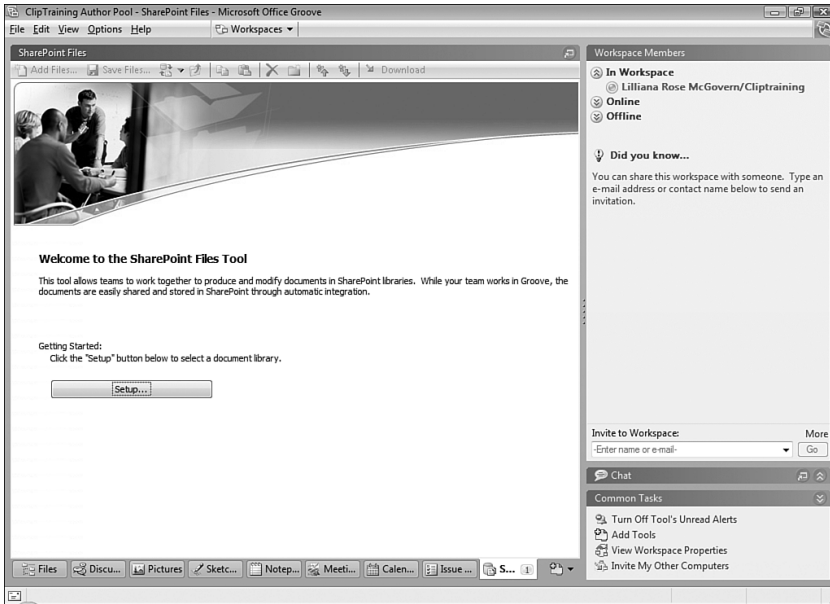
ClipTraining Author Pool - SharePoint Files - Microsoft Office Groove

File Edit View Options Help Workspaces ▾

SharePoint Files

Add Files... Save Files... Download

Welcome to the SharePoint Files Tool

This tool allows teams to work together to produce and modify documents in SharePoint libraries. While your team works in Groove, the documents are easily shared and stored in SharePoint through automatic integration.

Getting Started:
Click the "Setup" button below to select a document library.

Setup...

Files Discu... Pictures Sketc... Notep... Meeti... Calen... Issue ... S... 1

Workspace Members

In Workspace
Lilliana Rose McGovern/Cliptraining
Online
Offline

Did you know...

You can share this workspace with someone. Type an e-mail address or contact name below to send an invitation.

Invite to Workspace: More
-Enter name or e-mail- Go

Chat

Common Tasks

Turn Off Tool's Unread Alerts
Add Tools
View Workspace Properties
Invite My Other Computers